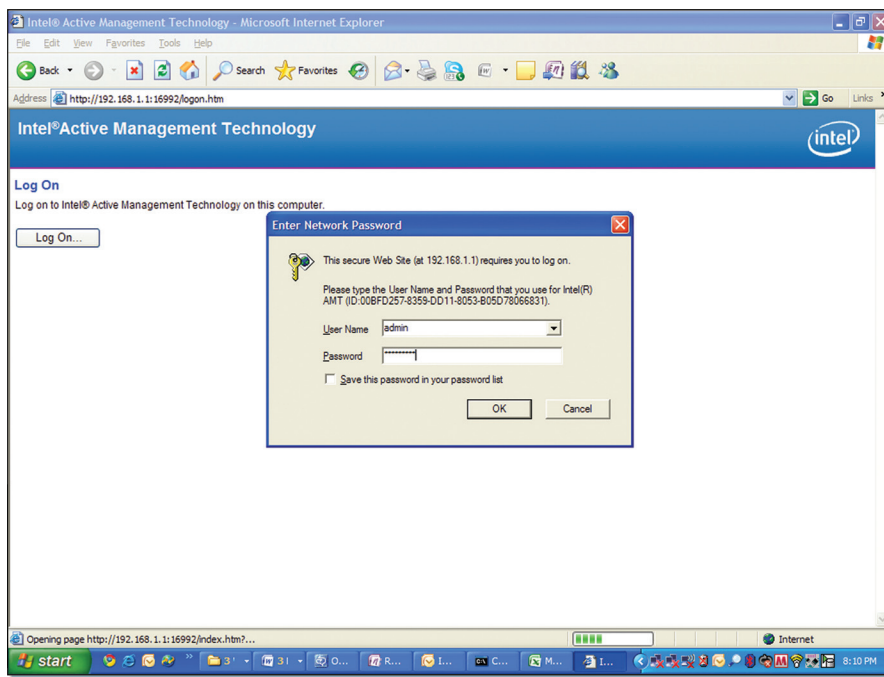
Intel® Active Management Technology - Microsoft Internet Explorer

File Edit View Favorites Tools Help

Back Search Favorites

Address http://192.168.1.1:16992/logon.htm Go Links

Intel®Active Management Technology

intel

Log On

Log on to Intel® Active Management Technology on this computer.

Log On...

Enter Network Password

This secure Web Site (at 192.168.1.1) requires you to log on.

Please type the User Name and Password that you use for Intel(R) AMT (ID:00BFD257-8359-DD11-8053-B05D78066831).

User Name admin

Password **********

Save this password in your password list

OK Cancel

Opening page http://192.168.1.1:16992/index.htm?...

Internet

start 3 3 O... R... I... C... M... I... 8:10 PM